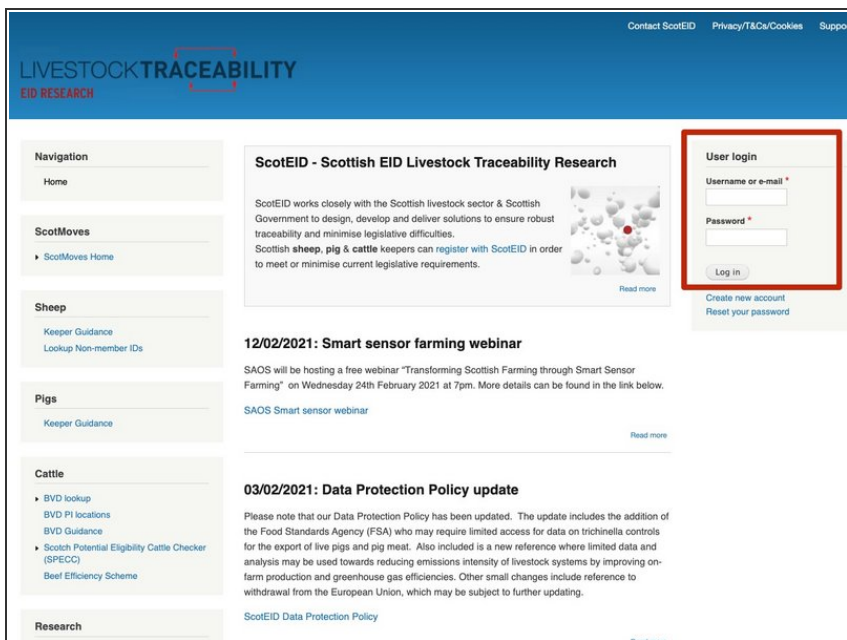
Contact ScotEID Privacy/T&Cs/Cookies Suppo

LIVESTOCKTRACEABILITY
EID RESEARCH

Navigation
Home

ScotMoves
ScotMoves Home

Sheep
Keeper Guidance
Lookup Non-member IDs

Pigs
Keeper Guidance

Cattle
BVD lookup
BVD PI locations
BVD Guidance
Scotch Potential Eligibility Cattle Checker (SPECC)
Beef Efficiency Scheme

Research

ScotEID - Scottish EID Livestock Traceability Research

ScotEID works closely with the Scottish livestock sector & Scottish Government to design, develop and deliver solutions to ensure robust traceability and minimise legislative difficulties.
Scottish **sheep**, **pig** & **cattle** keepers can register with ScotEID in order to meet or minimise current legislative requirements.

Read more

12/02/2021: Smart sensor farming webinar

SAOS will be hosting a free webinar "Transforming Scottish Farming through Smart Sensor Farming" on Wednesday 24th February 2021 at 7pm. More details can be found in the link below.

SAOS Smart sensor webinar

Read more

03/02/2021: Data Protection Policy update

Please note that our Data Protection Policy has been updated. The update includes the addition of the Food Standards Agency (FSA) who may require limited access for data on trichinella controls for the export of live pigs and pig meat. Also included is a new reference where limited data and analysis may be used towards reducing emissions intensity of livestock systems by improving on-farm production and greenhouse gas efficiencies. Other small changes include reference to withdrawal from the European Union, which may be subject to further updating.

ScotEID Data Protection Policy

User login
Username or e-mail *
Password *
Log in
Create new account
Reset your password